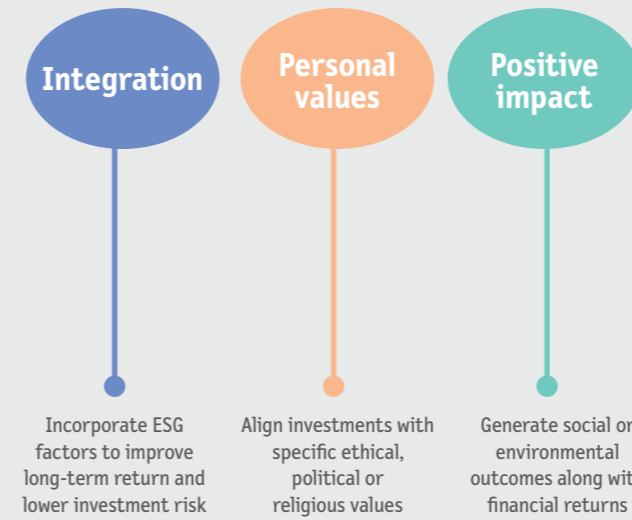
Integration

Incorporate ESG factors to improve long-term return and lower investment risk

Personal values

Align investments with specific ethical, political or religious values

Positive impact

Generate social or environmental outcomes along wit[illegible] financial returns